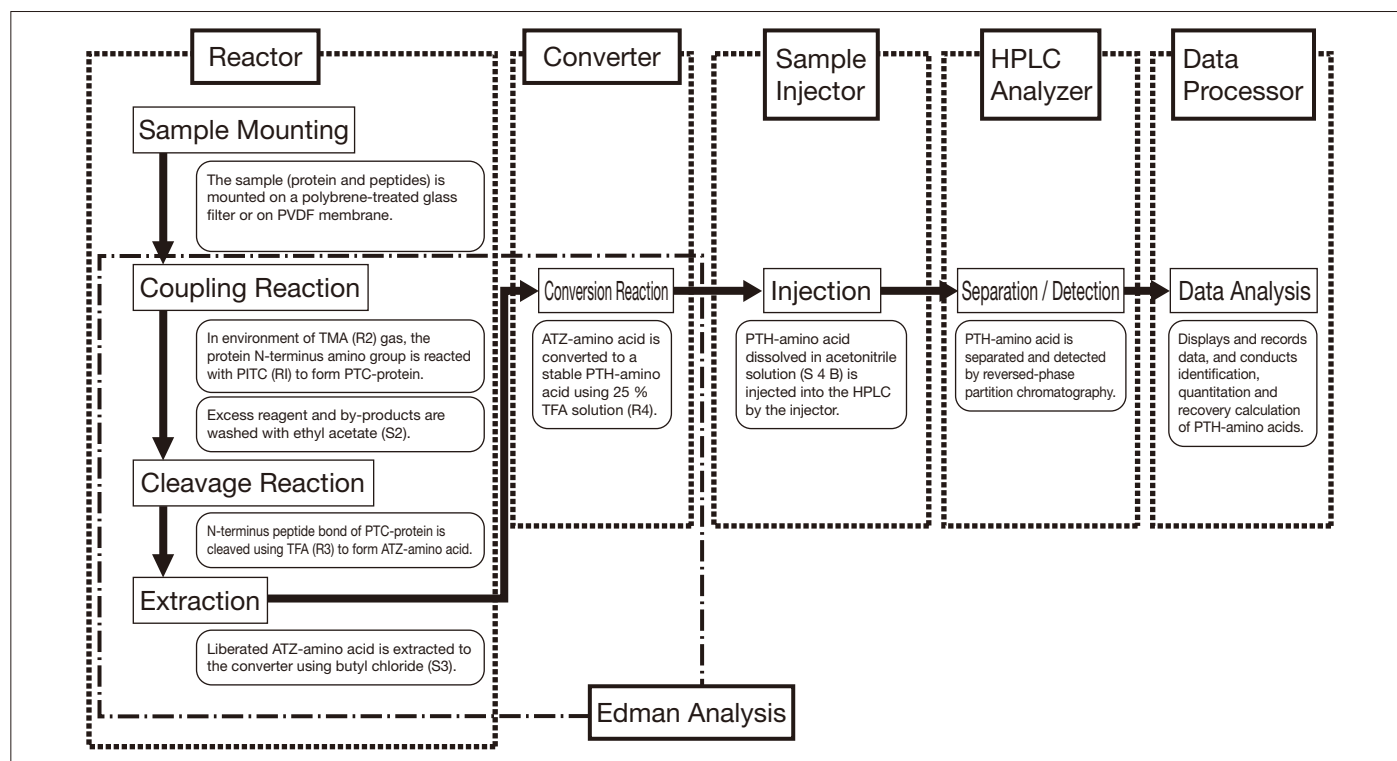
Reactor

Sample Mounting

The sample (protein and peptides) is mounted on a polybrene-treated glass filter or on PVDF membrane.

Coupling Reaction

In environment of TMA (R2) gas, the protein N-terminus amino group is reacted with PITC (RI) to form PTC-protein.

Excess reagent and by-products are washed with ethyl acetate (S2).

Cleavage Reaction

N-terminus peptide bond of PTC-protein is cleaved using TFA (R3) to form ATZ-amino acid.

Extraction

Liberated ATZ-amino acid is extracted to the converter using butyl chloride (S3).

Converter

Conversion Reaction

ATZ-amino acid is converted to a stable PTH-amino acid using 25 % TFA solution (R4).

Sample Injector

Injection

PTH-amino acid dissolved in acetonitrile solution (S 4 B) is injected into the HPLC by the injector.

HPLC Analyzer

Separation / Detection

PTH-amino acid is separated and detected by reversed-phase partition chromatography.

Data Processor

Data Analysis

Displays and records data, and conducts identification, quantitation and recovery calculation of PTH-amino acids.

Edman Analysis